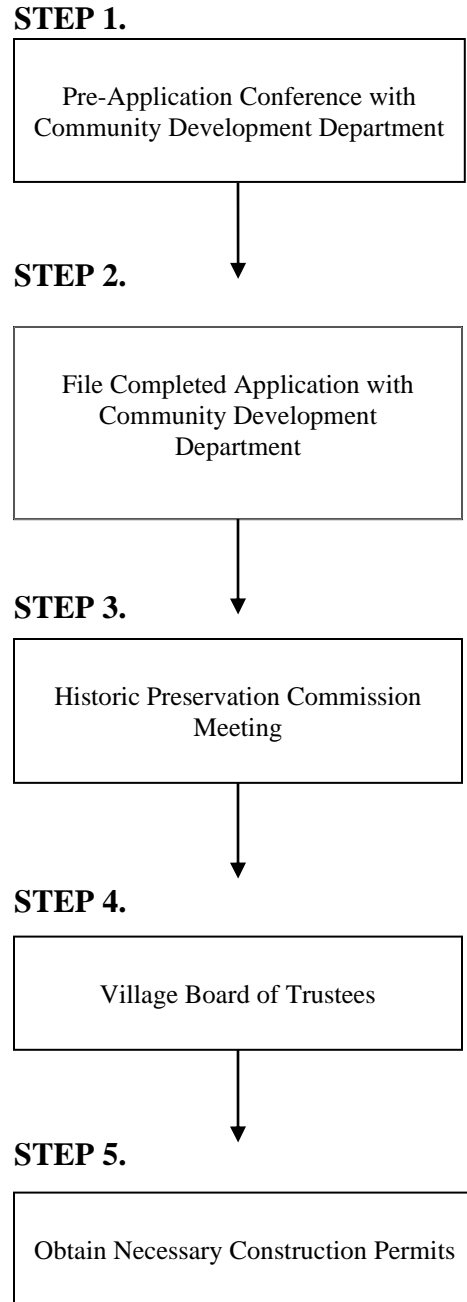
STEP 1.

Pre-Application Conference with Community Development Department

STEP 2.

File Completed Application with Community Development Department

STEP 3.

Historic Preservation Commission Meeting

STEP 4.

Village Board of Trustees

STEP 5.

Obtain Necessary Construction Permits